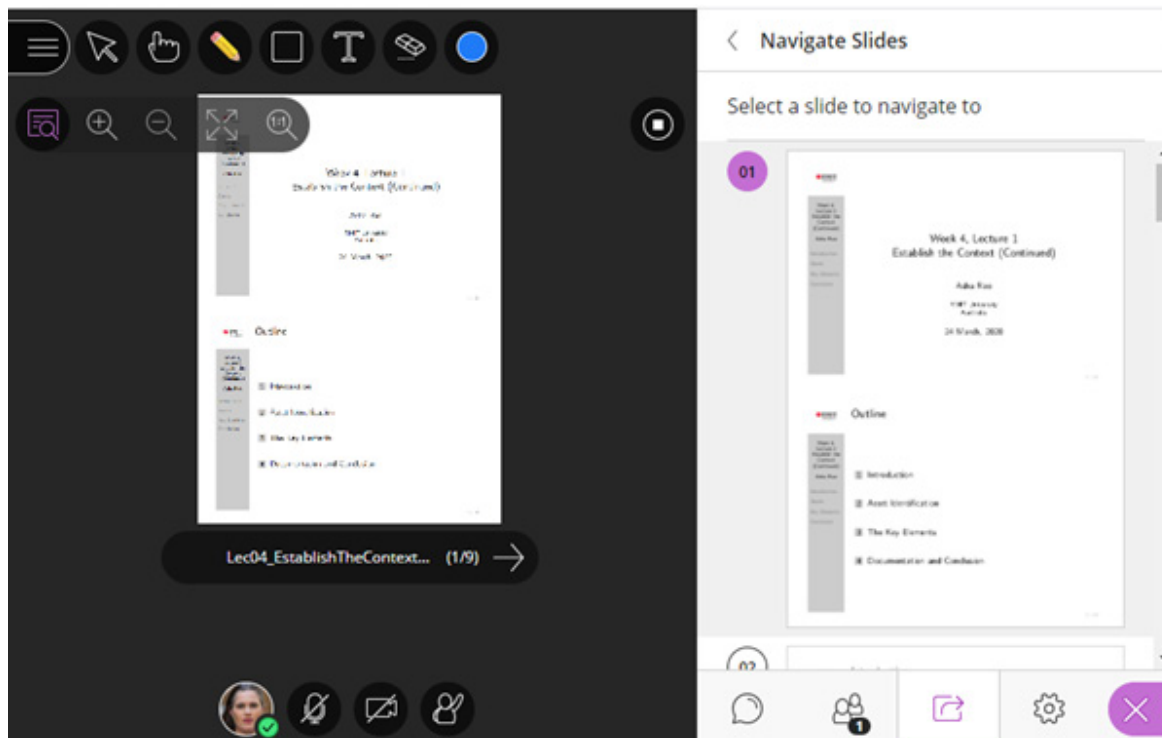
1:1

Week 4, Lecture 1
Establish the Context (Continued)

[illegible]

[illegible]

24 March, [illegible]

Outline

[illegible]

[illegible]

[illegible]

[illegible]

Lec04_EstablishTheContext... (1/9)

Navigate Slides

Select a slide to navigate to

01

Week 4, Lecture 1
Establish the Context (Continued)

Asha Rao

RMIT University
Australia

24 March, 2020

Outline

Introduction

Asset Identification

The Key Elements

Documentation and Conclusion

02

1